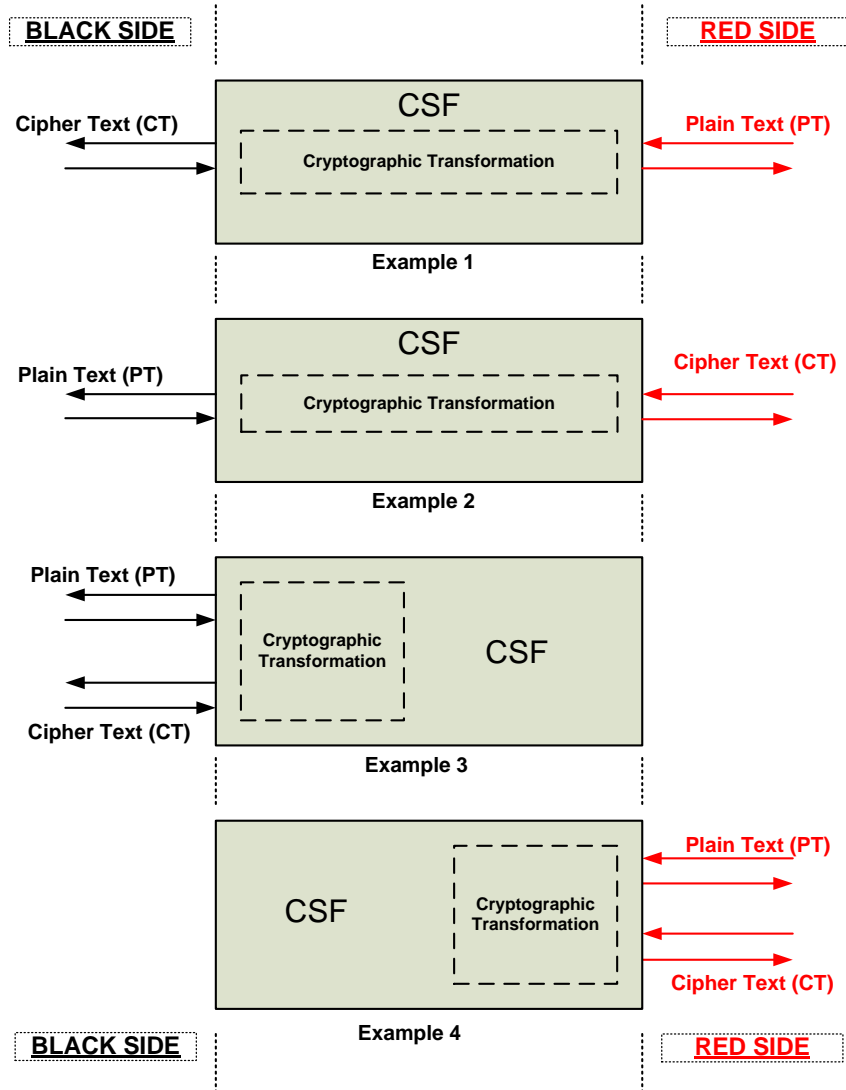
BLACK SIDE

RED SIDE

Cipher Text (CT)

CSF

Cryptographic Transformation

Plain Text (PT)

Example 1

Plain Text (PT)

CSF

Cryptographic Transformation

Cipher Text (CT)

Example 2

Plain Text (PT)

Cryptographic Transformation

CSF

Cipher Text (CT)

Example 3

CSF

Cryptographic Transformation

Plain Text (PT)

Cipher Text (CT)

Example 4

BLACK SIDE

RED SIDE